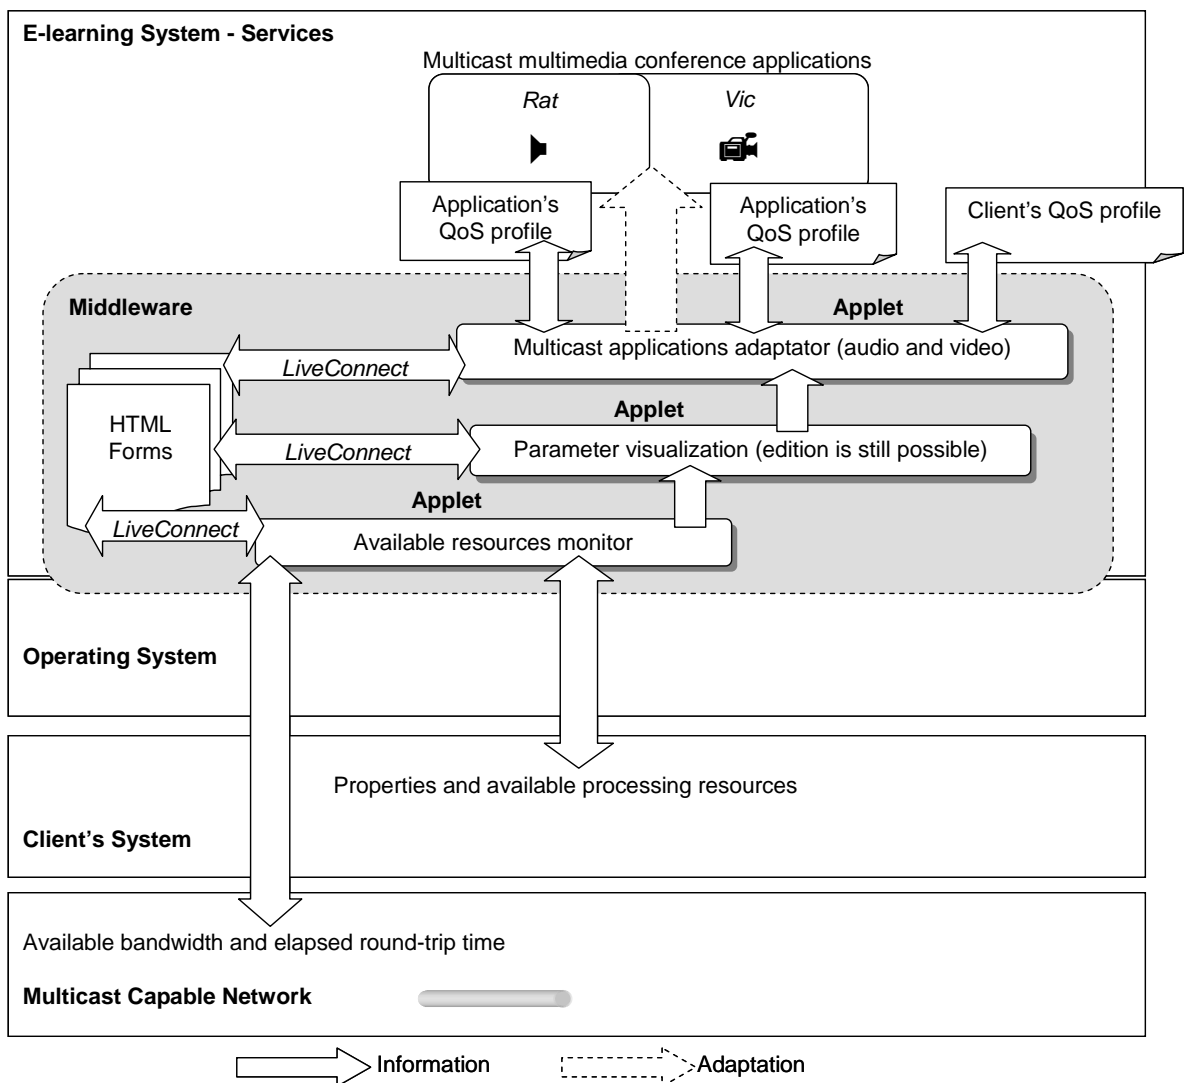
E-learning System - Services

Multicast multimedia conference applications

Rat

Vic

Application's QoS profile

Application's QoS profile

Client's QoS profile

Middleware

Applet

LiveConnect

Multicast applications adaptator (audio and video)

HTML Forms

Applet

LiveConnect

Parameter visualization (edition is still possible)

Applet

LiveConnect

Available resources monitor

Operating System

Properties and available processing resources

Client's System

Available bandwidth and elapsed round-trip time

Multicast Capable Network

Information

Adaptation